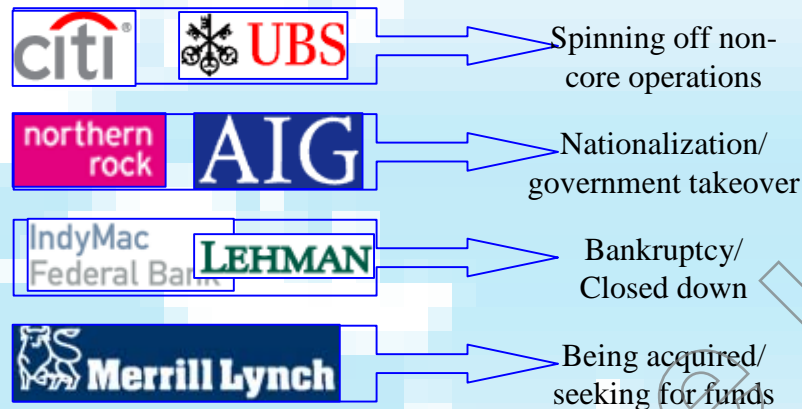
citi UBS

Spinning off non-core operations

northern rock AIG

Nationalization/ government takeover

IndyMac Federal Bank LEHMAN

Bankruptcy/ Closed down

Merrill Lynch

Being acquired/ seeking for funds